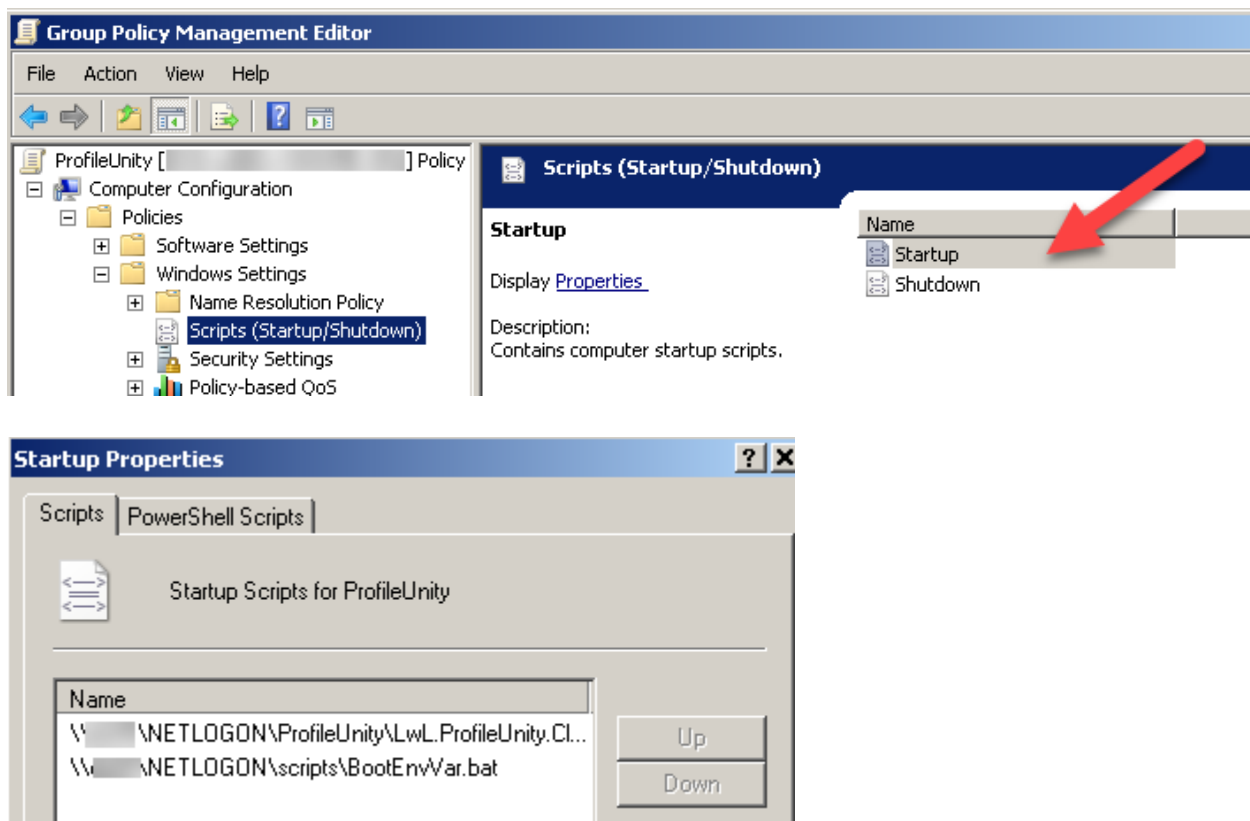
Group Policy Management Editor

File Action View Help

ProfileUnity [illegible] Policy
Computer Configuration
Policies
Software Settings
Windows Settings
Name Resolution Policy
Scripts (Startup/Shutdown)
Security Settings
Policy-based QoS

Scripts (Startup/Shutdown)

Startup

Display Properties

Description:
Contains computer startup scripts.

Name
Startup
Shutdown

Startup Properties

Scripts | PowerShell Scripts

Startup Scripts for ProfileUnity

Name
\\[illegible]\NETLOGON\ProfileUnity\LwL.ProfileUnity.Cl...
\\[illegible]\NETLOGON\scripts\BootEnvVar.bat

Up
Down